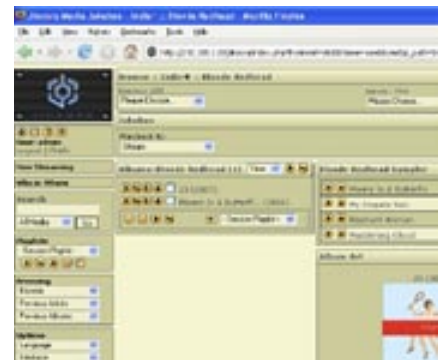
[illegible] - Mozilla Firefox

File Edit View History Bookmarks Tools Help

Browse :: Jukebox :: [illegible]

Please Choose...

Please Choose...

Jukebox

Playback to

Stream

Now Streaming

Albums: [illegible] (1)

Search

All Media

Playlists

Random Playlist

Browsing

Browse

Previous Artists

Previous Albums

Options

Language

Interface

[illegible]

Album Art